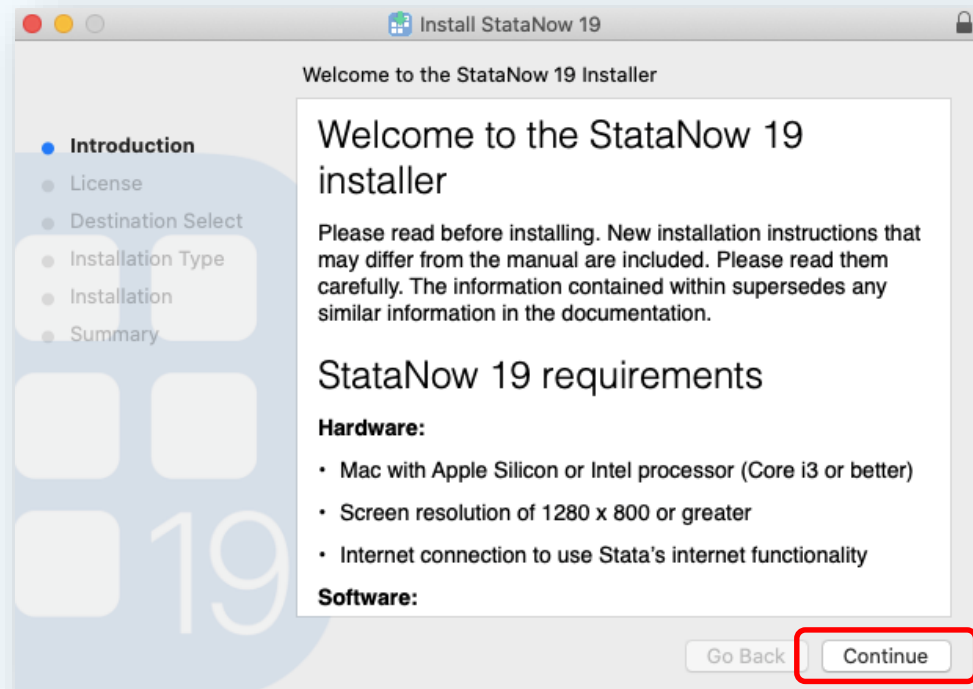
Install StataNow 19

Welcome to the StataNow 19 Installer

Introduction
License
Destination Select
Installation Type
Installation
Summary

Welcome to the StataNow 19 installer

Please read before installing. New installation instructions that may differ from the manual are included. Please read them carefully. The information contained within supersedes any similar information in the documentation.

StataNow 19 requirements

Hardware:

• Mac with Apple Silicon or Intel processor (Core i3 or better)

• Screen resolution of 1280 x 800 or greater

• Internet connection to use Stata's internet functionality

Software:

19

Go Back
Continue